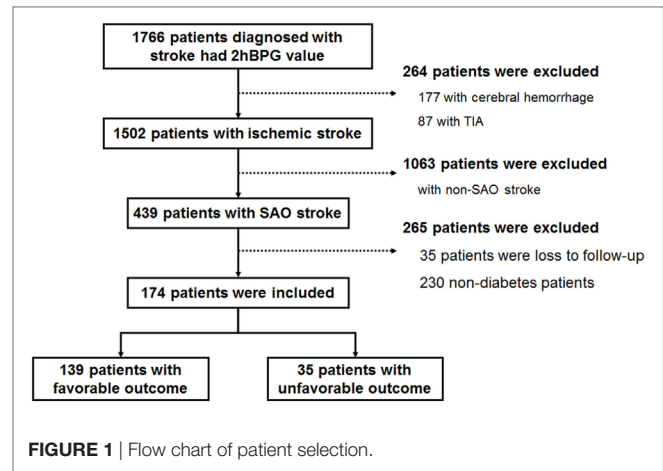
1766 patients diagnosed with stroke had 2hBPG value

264 patients were excluded
177 with cerebral hemorrhage
87 with TIA

1502 patients with ischemic stroke

1063 patients were excluded
with non-SAO stroke

439 patients with SAO stroke

265 patients were excluded
35 patients were loss to follow-up
230 non-diabetes patients

174 patients were included

139 patients with favorable outcome

35 patients with unfavorable outcome

FIGURE 1 | Flow chart of patient selection.